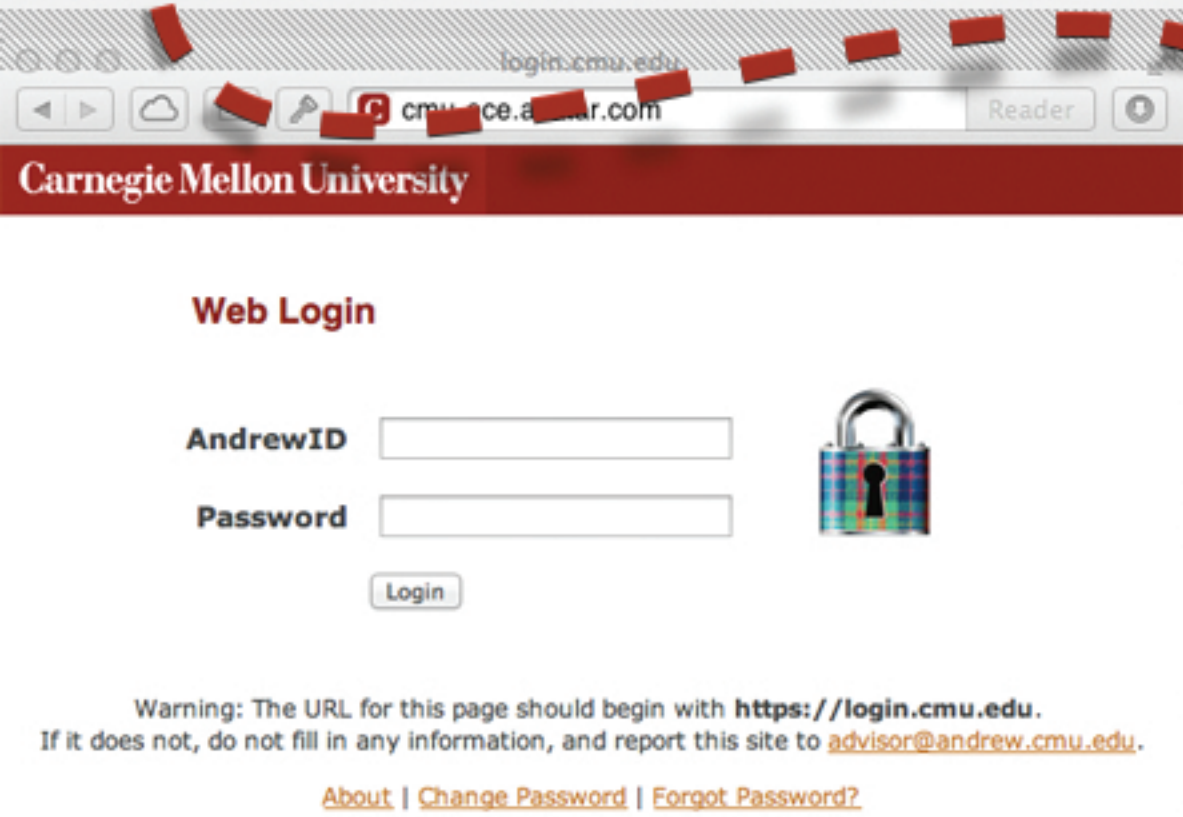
login.cmu.edu

cmu-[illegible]ce.a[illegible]ar.com

Reader

Carnegie Mellon University

Web Login

AndrewID

Password

Login

Warning: The URL for this page should begin with **https://login.cmu.edu**. If it does not, do not fill in any information, and report this site to advisor@andrew.cmu.edu.

About | Change Password | Forgot Password?